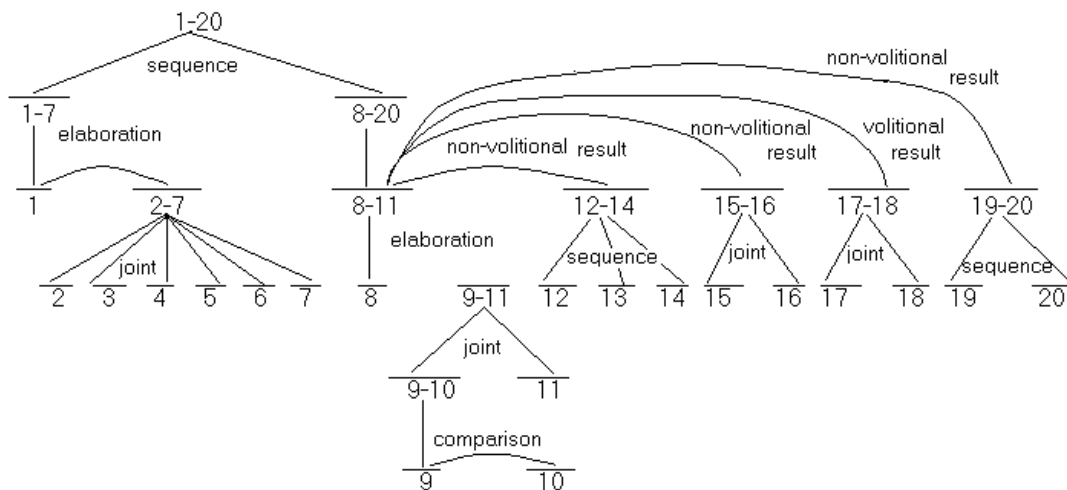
1-20
sequence
non-volitional result
1-7
elaboration
8-20
non-volitional result
volitional result
non-volitional result
1
2-7
8-11
12-14
15-16
17-18
19-20
elaboration
joint
sequence
joint
joint
sequence
2
3
4
5
6
7
8
9-11
12
13
14
15
16
17
18
19
20
joint
9-10
11
comparison
9
10